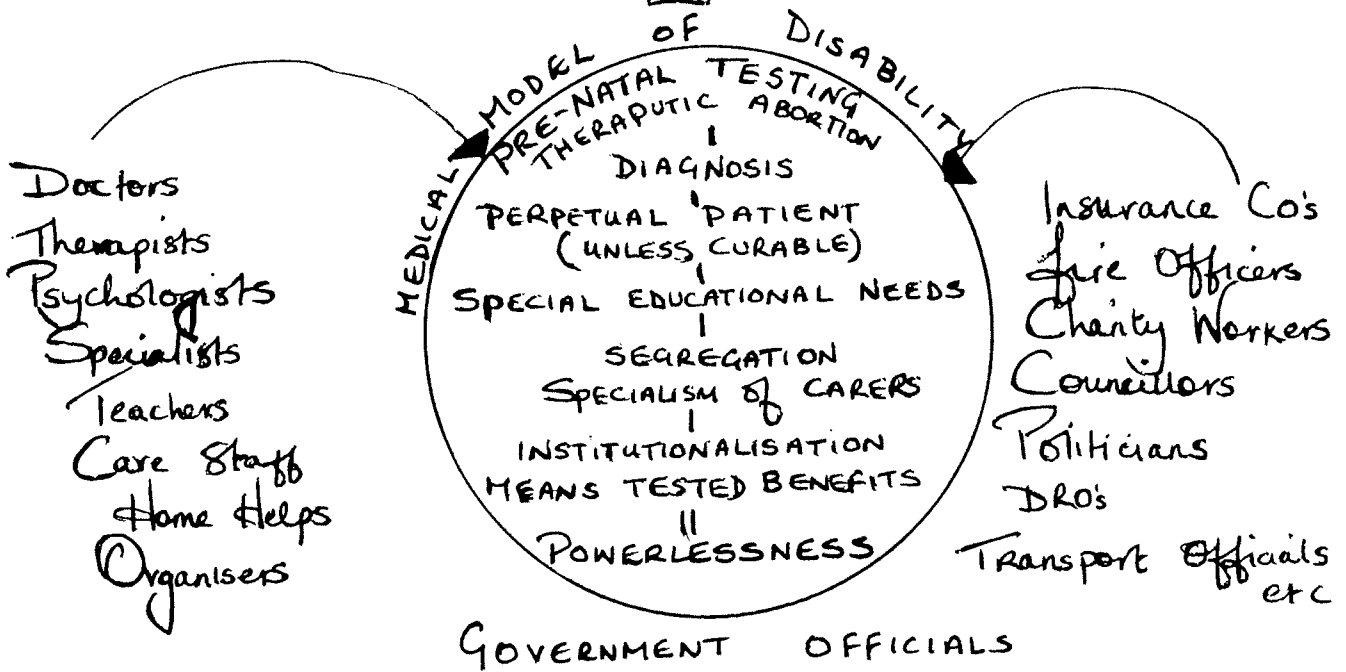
MEDICAL MODEL OF DISABILITY

PRE-NATAL TESTING
THERAPUTIC ABORTION
|
DIAGNOSIS
|
PERPETUAL PATIENT
(UNLESS CURABLE)
|
SPECIAL EDUCATIONAL NEEDS
|
SEGREGATION
SPECIALISM OF CARERS
|
INSTITUTIONALISATION
MEANS TESTED BENEFITS
||
POWERLESSNESS

Doctors
Therapists
Psychologists
Specialists
Teachers
Care Staff
Home Helps
Organisers

Insurance Co's
Fire Officers
Charity Workers
Councillors
Politicians
DRO's
Transport Officials
etc

GOVERNMENT OFFICIALS